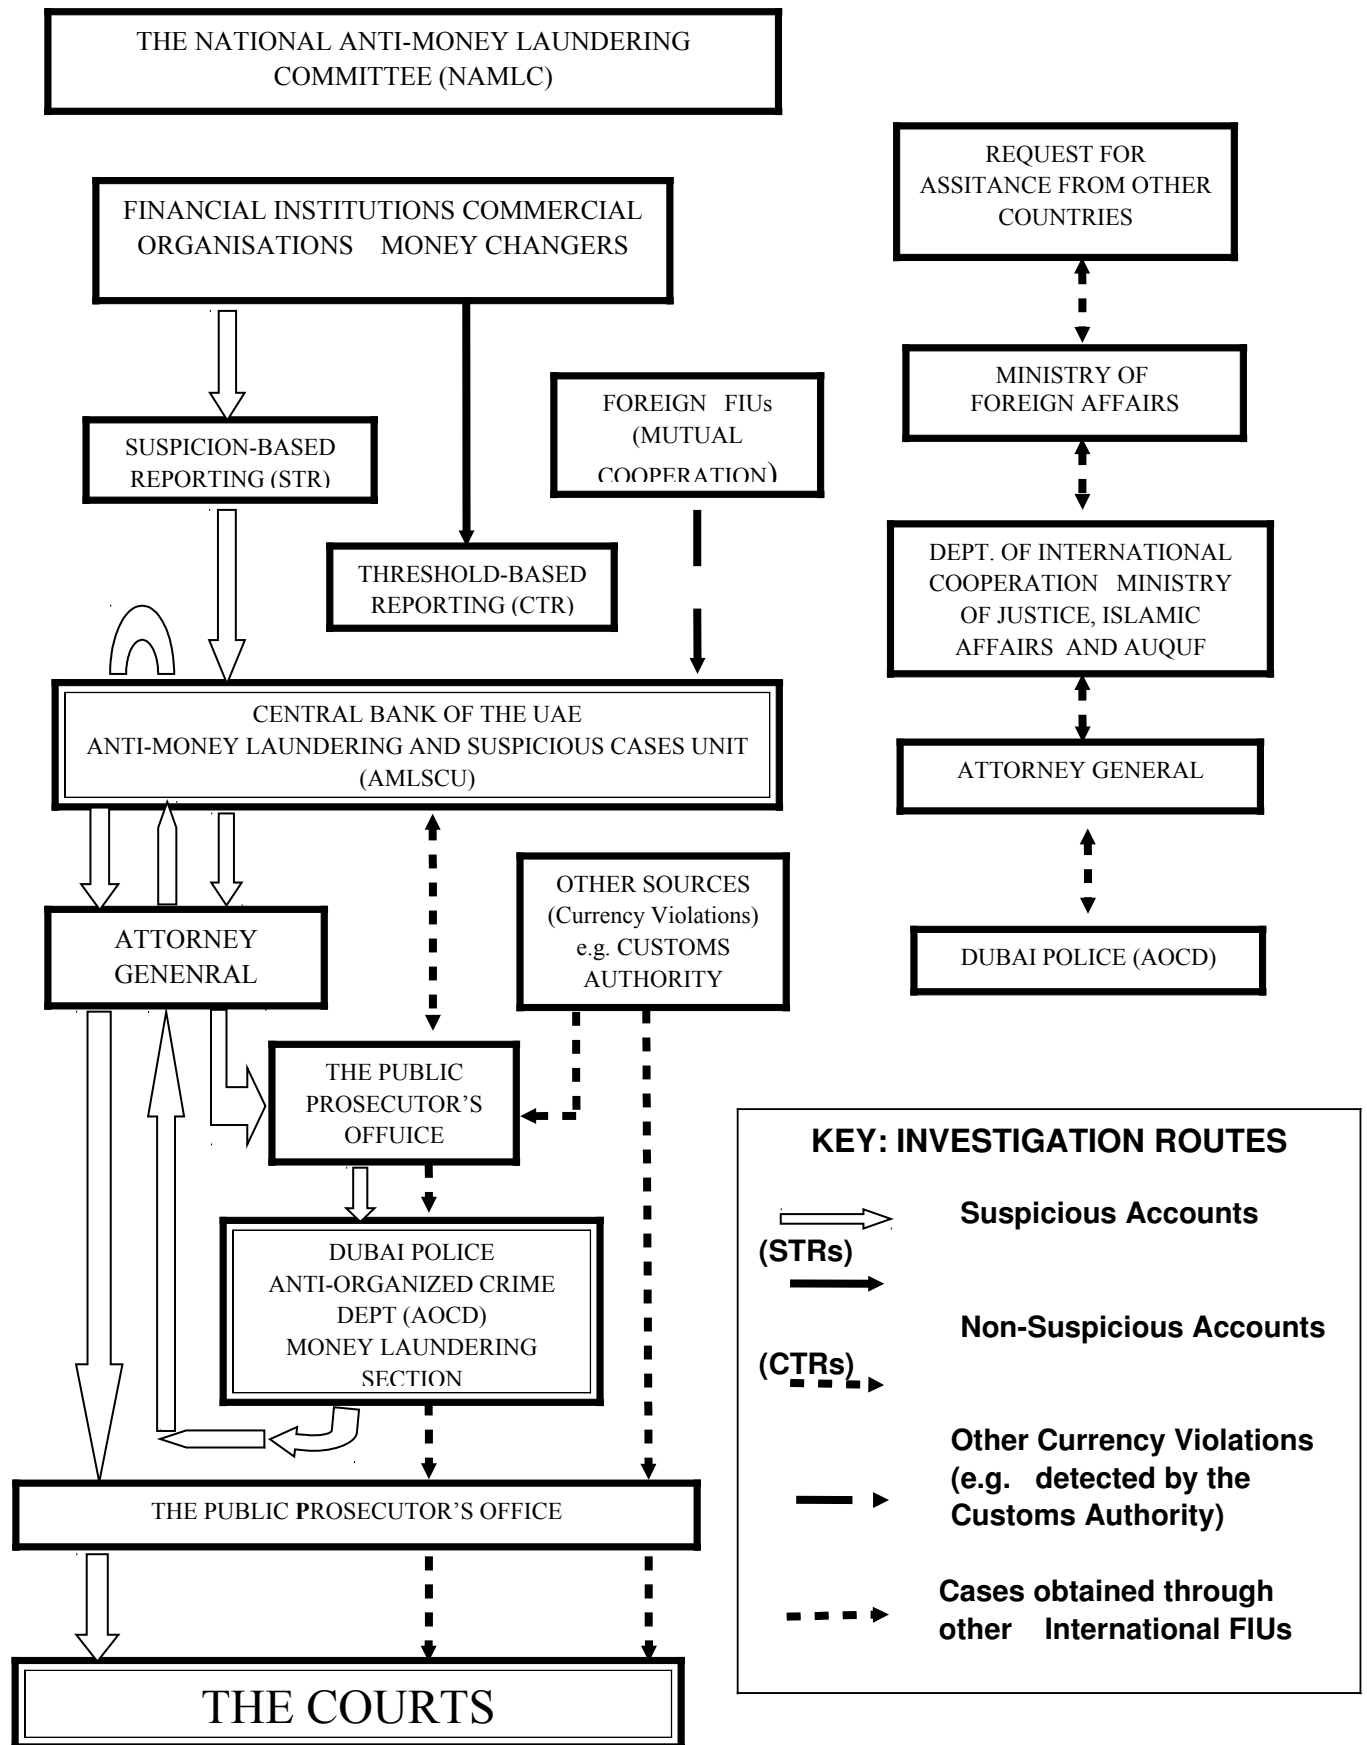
THE NATIONAL ANTI-MONEY LAUNDERING COMMITTEE (NAMLC)

REQUEST FOR ASSITANCE FROM OTHER COUNTRIES

FINANCIAL INSTITUTIONS COMMERCIAL ORGANISATIONS MONEY CHANGERS

MINISTRY OF FOREIGN AFFAIRS

FOREIGN FIUs (MUTUAL COOPERATION)

SUSPICION-BASED REPORTING (STR)

DEPT. OF INTERNATIONAL COOPERATION MINISTRY OF JUSTICE, ISLAMIC AFFAIRS AND AUQUF

THRESHOLD-BASED REPORTING (CTR)

CENTRAL BANK OF THE UAE
ANTI-MONEY LAUNDERING AND SUSPICIOUS CASES UNIT (AMLSCU)

ATTORNEY GENERAL

OTHER SOURCES (Currency Violations) e.g. CUSTOMS AUTHORITY

ATTORNEY GENENRAL

DUBAI POLICE (AOCD)

THE PUBLIC PROSECUTOR'S OFFUICE

KEY: INVESTIGATION ROUTES

Suspicious Accounts (STRs)

DUBAI POLICE
ANTI-ORGANIZED CRIME DEPT (AOCD)
MONEY LAUNDERING SECTION

Non-Suspicious Accounts (CTRs)

Other Currency Violations (e.g. detected by the Customs Authority)

THE PUBLIC PROSECUTOR'S OFFICE

Cases obtained through other International FIUs

THE COURTS